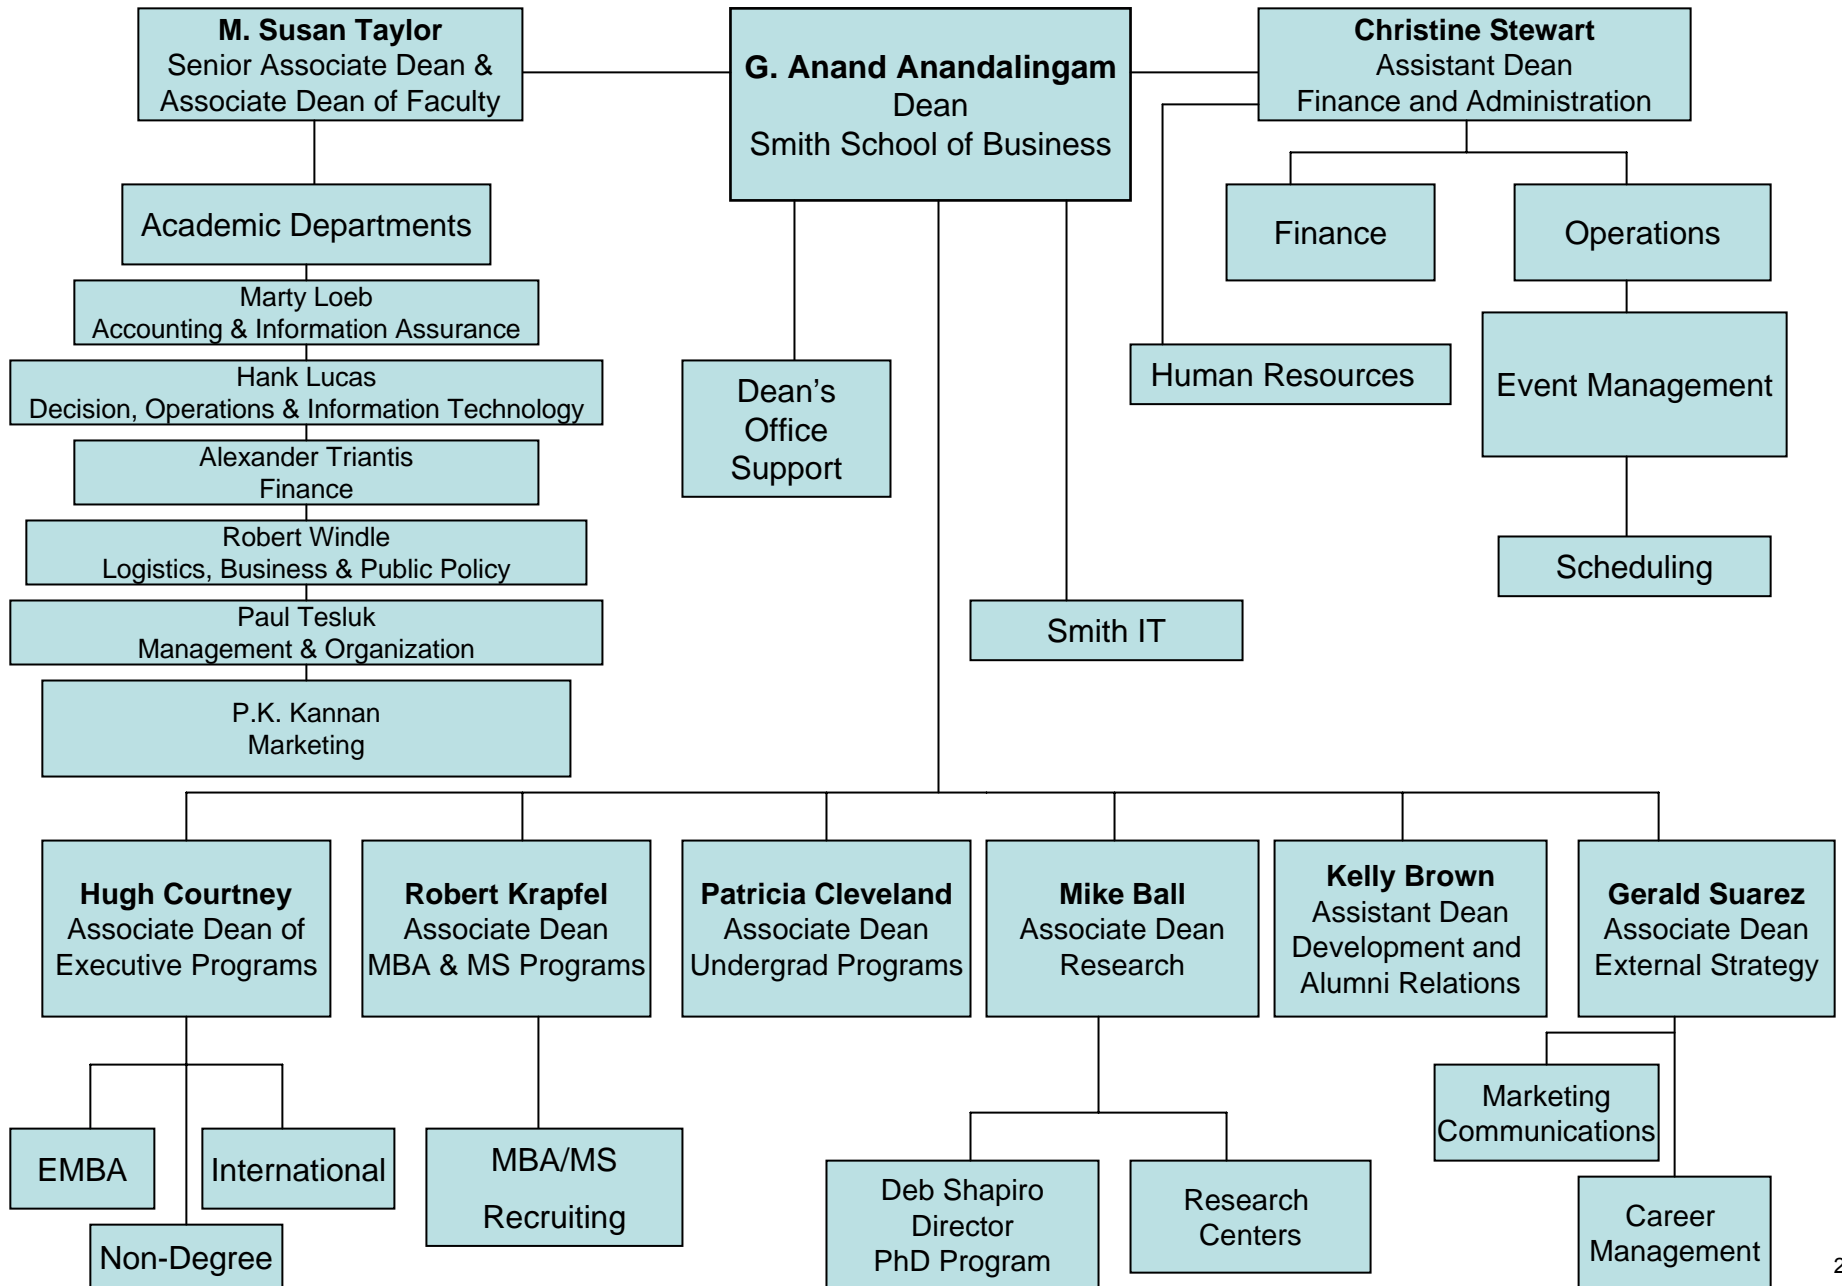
M. Susan Taylor
Senior Associate Dean & Associate Dean of Faculty

G. Anand Anandalingam
Dean
Smith School of Business

Christine Stewart
Assistant Dean
Finance and Administration

Academic Departments

Marty Loeb
Accounting & Information Assurance

Hank Lucas
Decision, Operations & Information Technology

Alexander Triantis
Finance

Robert Windle
Logistics, Business & Public Policy

Paul Tesluk
Management & Organization

P.K. Kannan
Marketing

Dean's Office Support

Smith IT

Human Resources

Finance

Operations

Event Management

Scheduling

Hugh Courtney
Associate Dean of Executive Programs

Robert Krapfel
Associate Dean
MBA & MS Programs

Patricia Cleveland
Associate Dean
Undergrad Programs

Mike Ball
Associate Dean
Research

Kelly Brown
Assistant Dean
Development and Alumni Relations

Gerald Suarez
Associate Dean
External Strategy

EMBA

International

Non-Degree

MBA/MS
Recruiting

Deb Shapiro
Director
PhD Program

Research Centers

Marketing Communications

Career Management

2